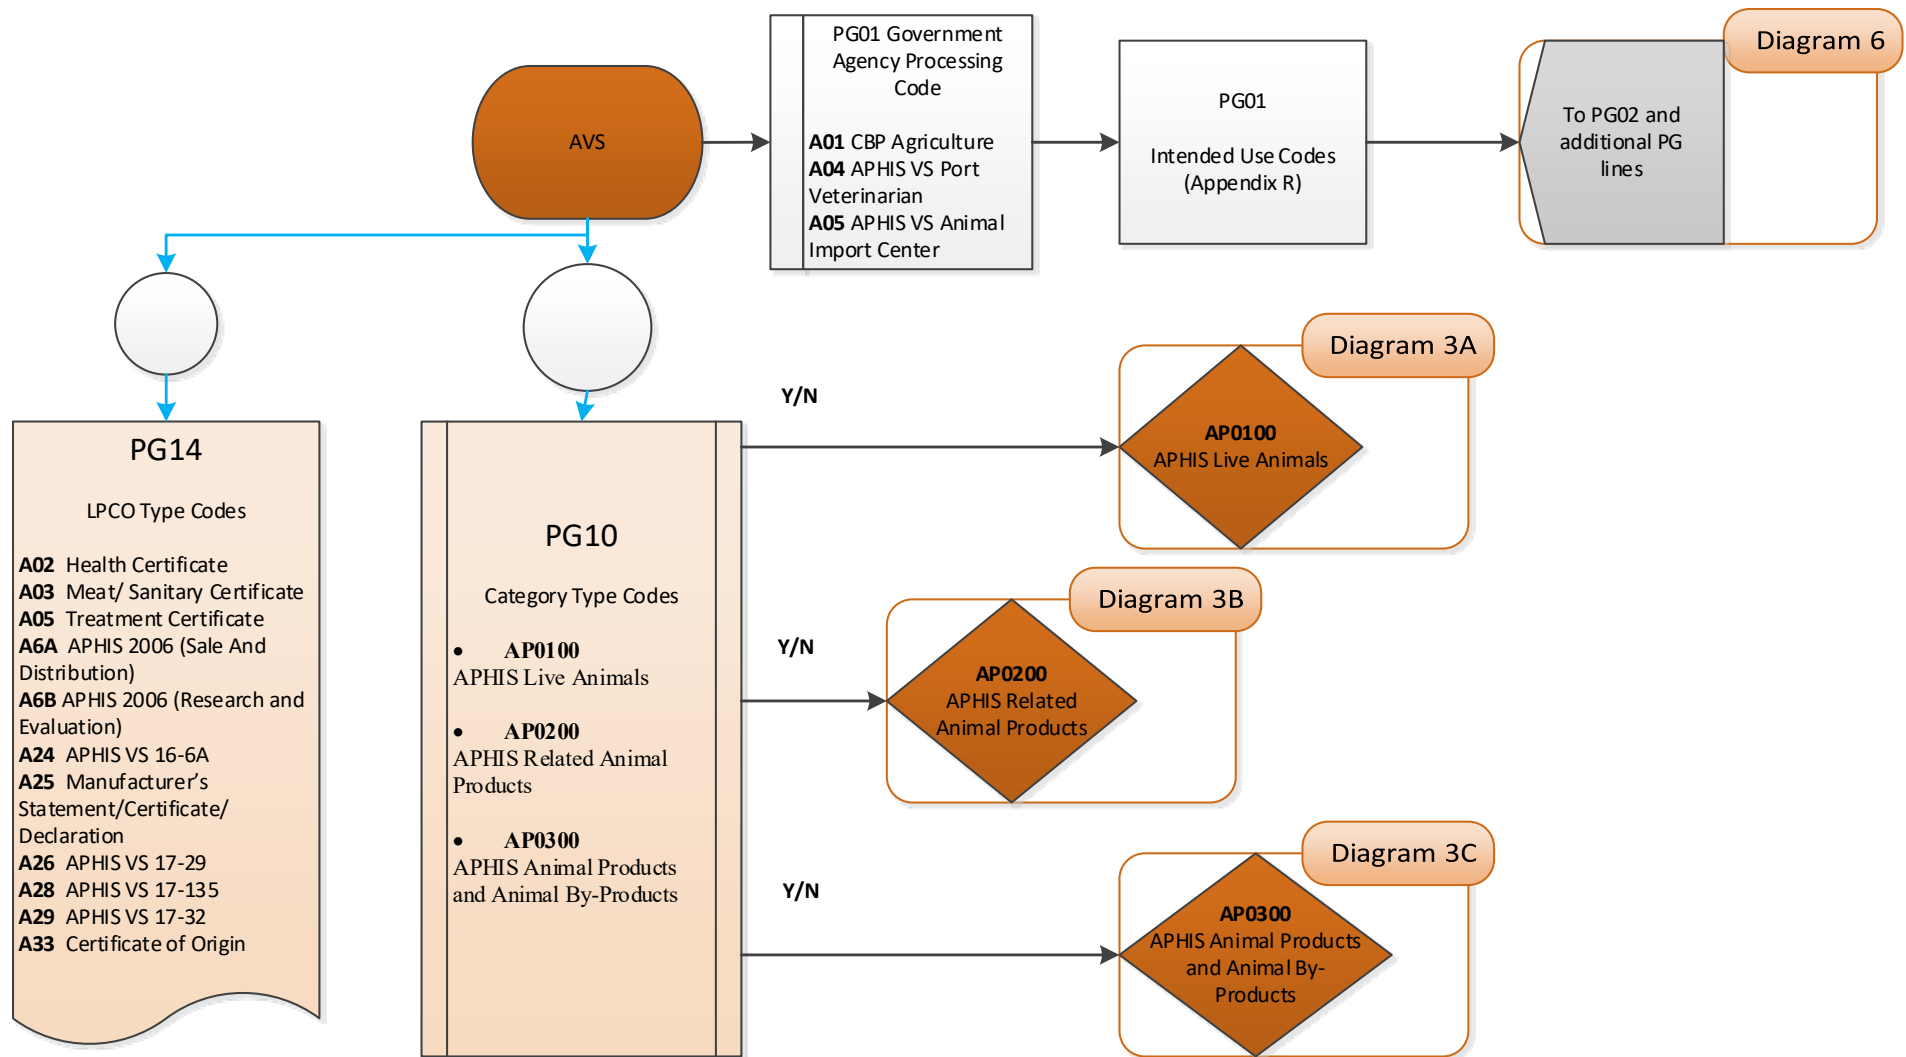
AVS

PG01 Government Agency Processing Code

**A01** CBP Agriculture
**A04** APHIS VS Port Veterinarian
**A05** APHIS VS Animal Import Center

PG01

Intended Use Codes (Appendix R)

To PG02 and additional PG lines

Diagram 6

PG14

LPCO Type Codes

**A02** Health Certificate
**A03** Meat/ Sanitary Certificate
**A05** Treatment Certificate
**A6A** APHIS 2006 (Sale And Distribution)
**A6B** APHIS 2006 (Research and Evaluation)
**A24** APHIS VS 16-6A
**A25** Manufacturer's Statement/Certificate/ Declaration
**A26** APHIS VS 17-29
**A28** APHIS VS 17-135
**A29** APHIS VS 17-32
**A33** Certificate of Origin

PG10

Category Type Codes

• **AP0100**
APHIS Live Animals

• **AP0200**
APHIS Related Animal Products

• **AP0300**
APHIS Animal Products and Animal By-Products

Y/N

Diagram 3A

**AP0100**
APHIS Live Animals

Y/N

Diagram 3B

**AP0200**
APHIS Related Animal Products

Y/N

Diagram 3C

**AP0300**
APHIS Animal Products and Animal By-Products